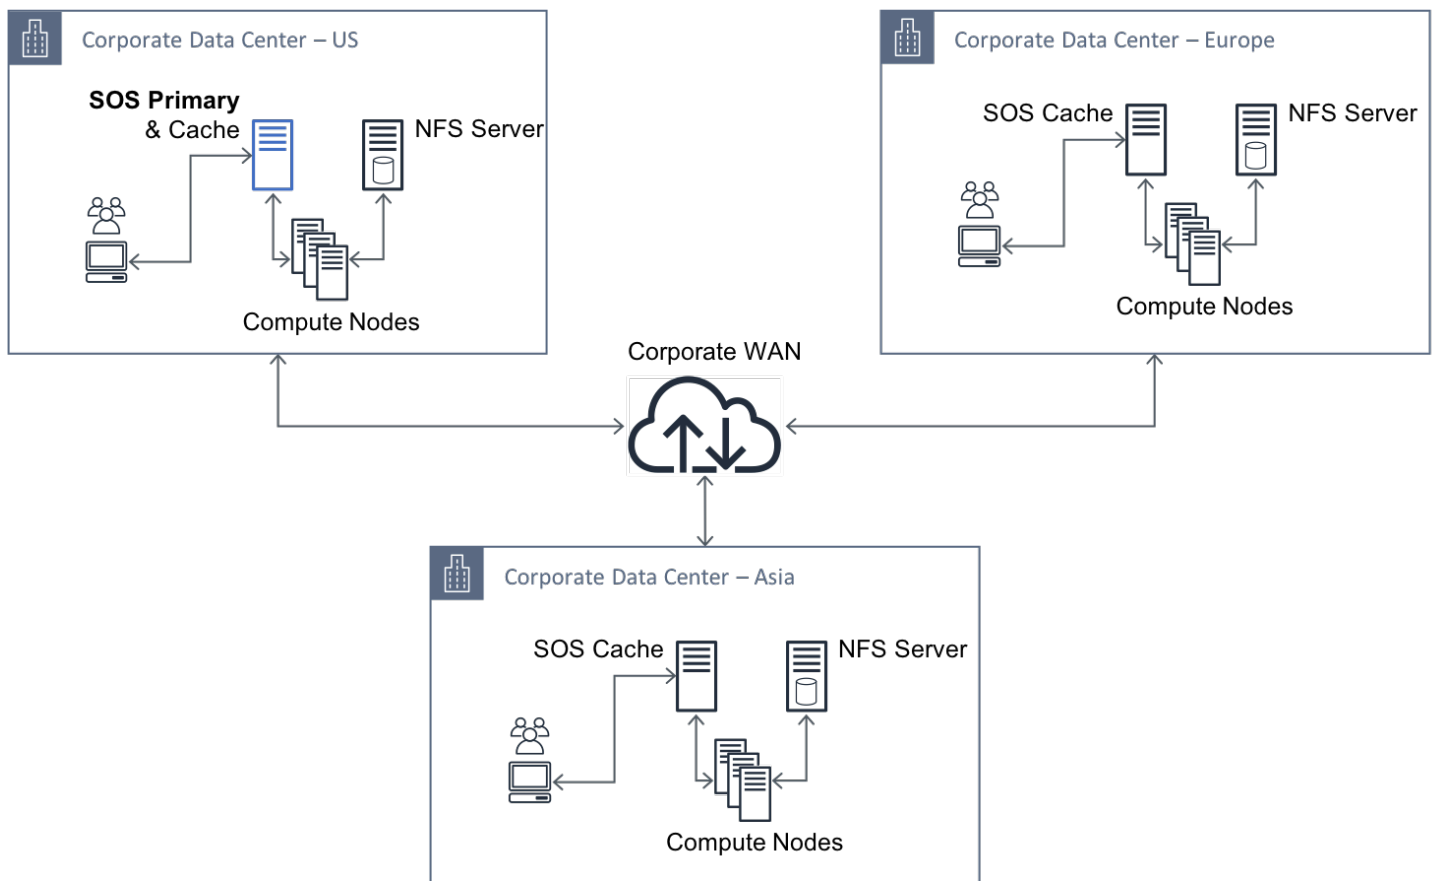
Corporate Data Center – US

SOS Primary & Cache

NFS Server

Compute Nodes

Corporate Data Center – Europe

SOS Cache

NFS Server

Compute Nodes

Corporate WAN

Corporate Data Center – Asia

SOS Cache

NFS Server

Compute Nodes